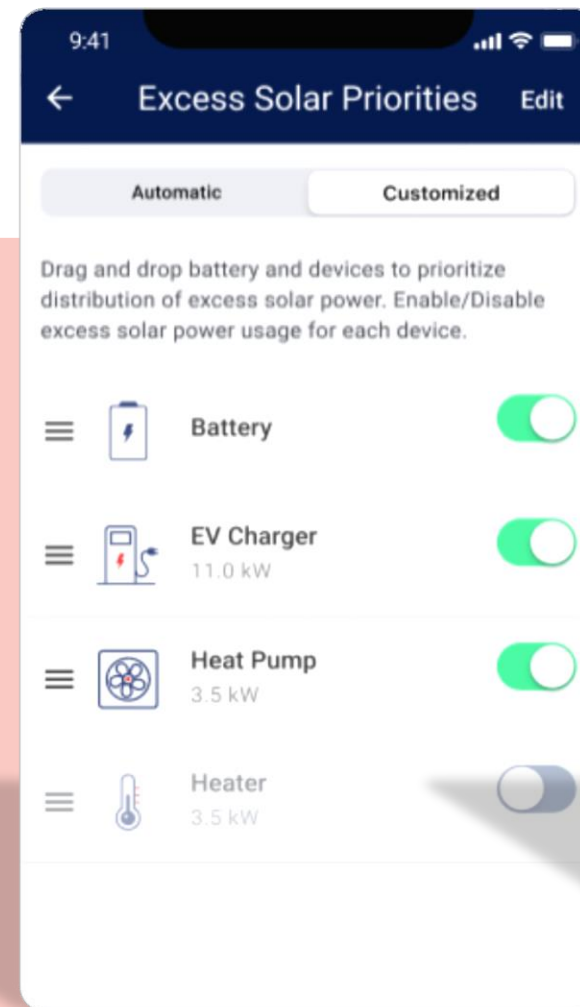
9:41

Excess Solar Priorities Edit

Automatic Customized

Drag and drop battery and devices to prioritize distribution of excess solar power. Enable/Disable excess solar power usage for each device.

Battery

EV Charger
11.0 kW

Heat Pump
3.5 kW

Heater
3.5 kW